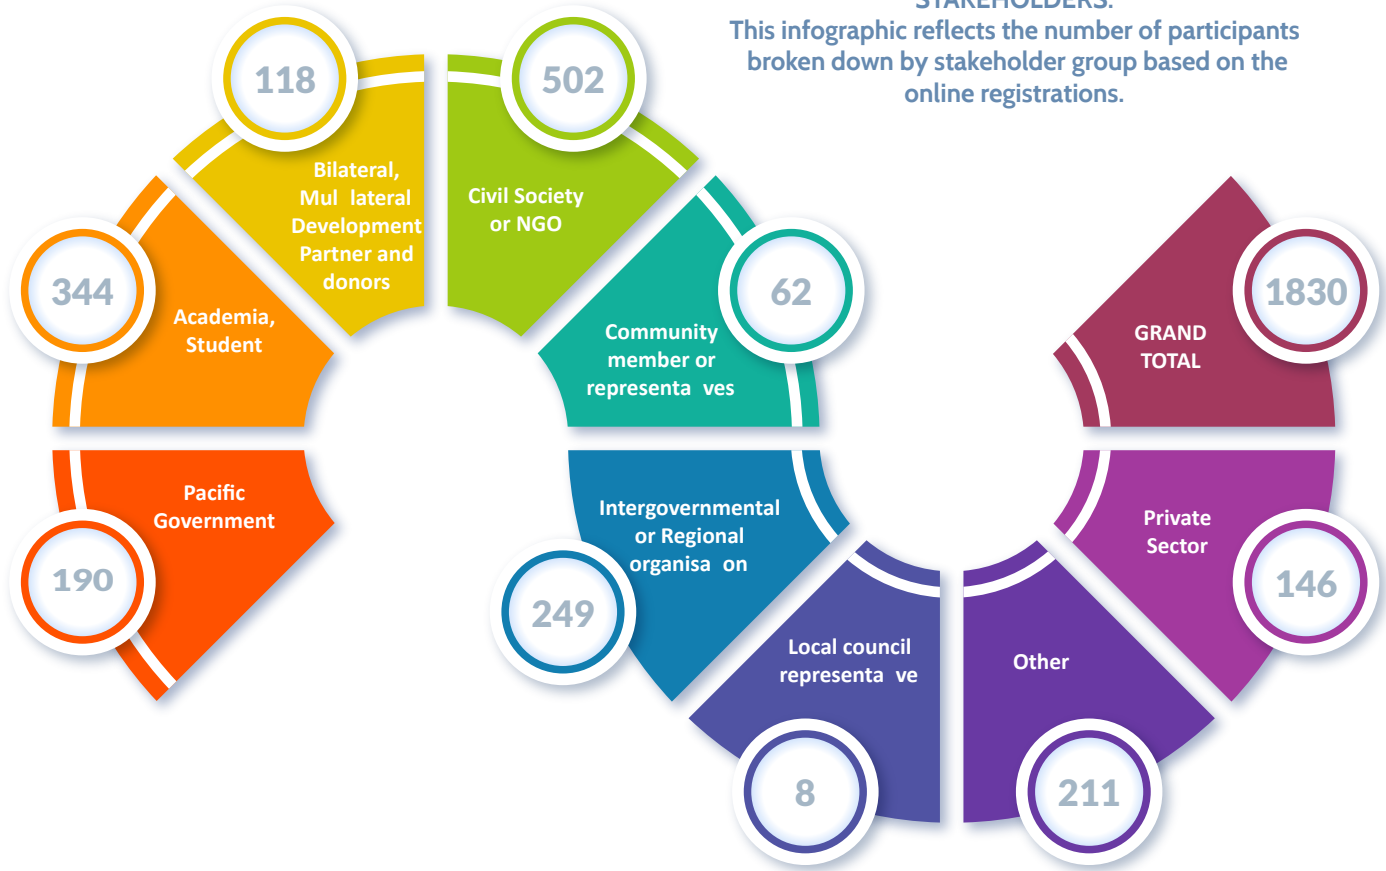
STAKEHOLDERS:
This infographic reflects the number of participants broken down by stakeholder group based on the online registrations.

118
Bilateral, Mul lateral Development Partner and donors

502
Civil Society or NGO

344
Academia, Student

62
Community member or representa ves

1830
GRAND TOTAL

Pacific Government
190

Intergovernmental or Regional organisa on
249

Private Sector
146

Local council representa ve
8

Other
211